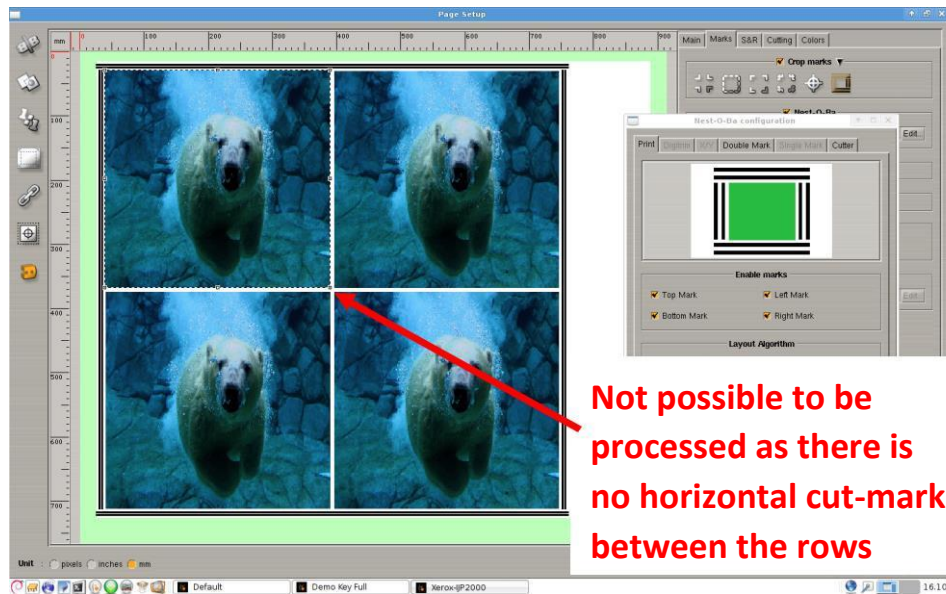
Page Setup

mm 0 100 200 300 400 500 600 700 800 900

100 200 300 400 500 600 700

Main Marks S&R Cutting Colors

Crop marks

Next-O-Ba

Edit...

Next-O-Ba configuration

Print Digimax XY Double Mark Single Mark Cutter

Enable marks

Top Mark
Left Mark
Bottom Mark
Right Mark

Edit

Layout Algorithm

Not possible to be processed as there is no horizontal cut-mark between the rows

Unit : pixels inches mm

Default Demo Key Full Xerox-iJP2000

16:10